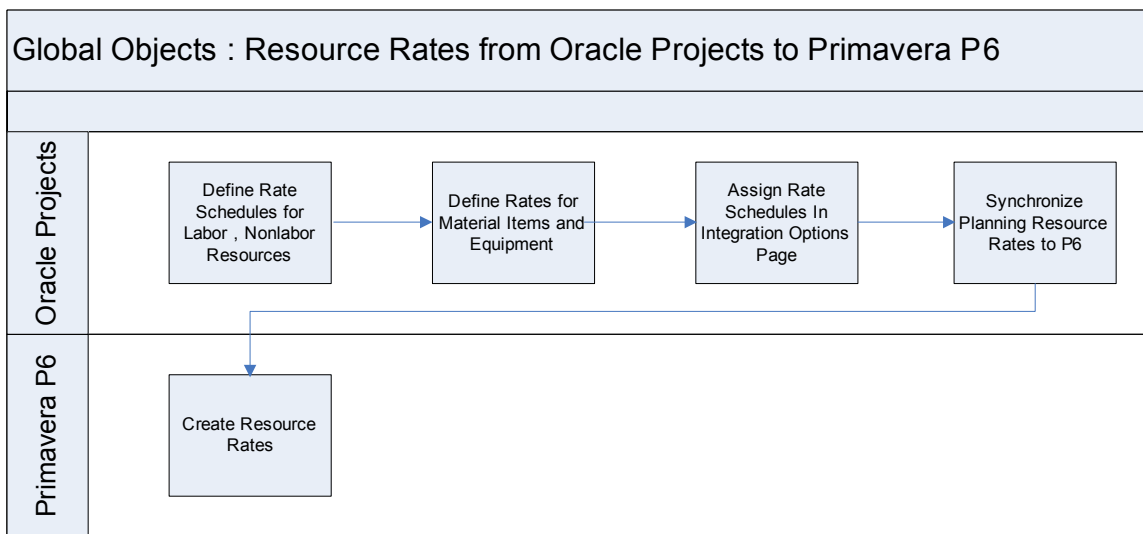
Global Objects : Resource Rates from Oracle Projects to Primavera P6

Oracle Projects

Define Rate Schedules for Labor , Nonlabor Resources

Define Rates for Material Items and Equipment

Assign Rate Schedules In Integration Options Page

Synchronize Planning Resource Rates to P6

Primavera P6

Create Resource Rates